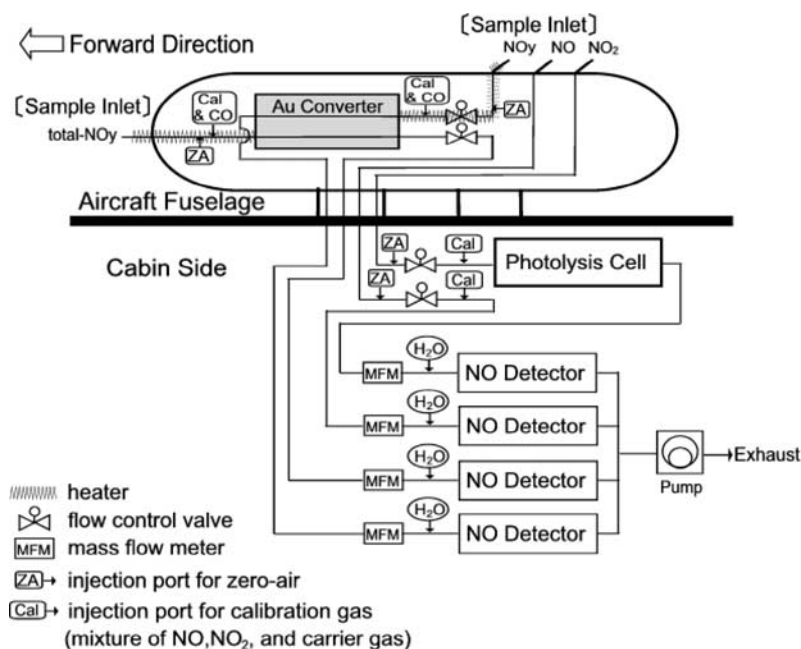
Forward Direction

[Sample Inlet]
NOy NO $NO_2$

[Sample Inlet]
total-NOy

Cal & CO

Au Converter

Cal & CO

ZA

ZA

Aircraft Fuselage

Cabin Side

ZA Cal

ZA Cal

Photolysis Cell

$H_2O$
MFM NO Detector

$H_2O$
MFM NO Detector

$H_2O$
MFM NO Detector

$H_2O$
MFM NO Detector

Pump

Exhaust

heater
flow control valve
MFM mass flow meter
ZA injection port for zero-air
Cal injection port for calibration gas
(mixture of NO,$NO_2$, and carrier gas)